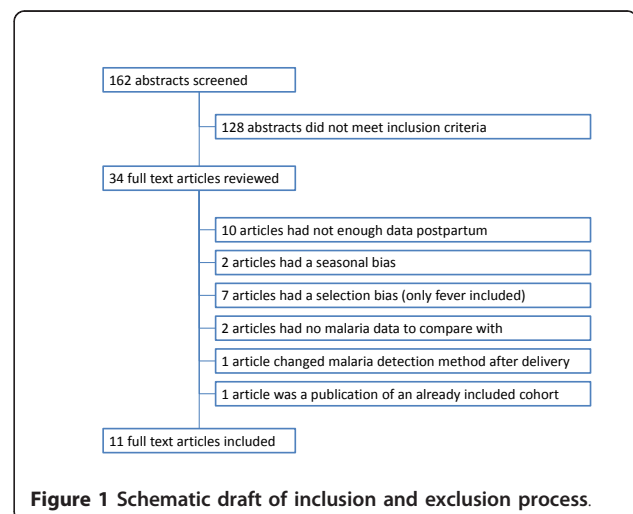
162 abstracts screened

128 abstracts did not meet inclusion criteria

34 full text articles reviewed

10 articles had not enough data postpartum

2 articles had a seasonal bias

7 articles had a selection bias (only fever included)

2 articles had no malaria data to compare with

1 article changed malaria detection method after delivery

1 article was a publication of an already included cohort

11 full text articles included

**Figure 1 Schematic draft of inclusion and exclusion process.**